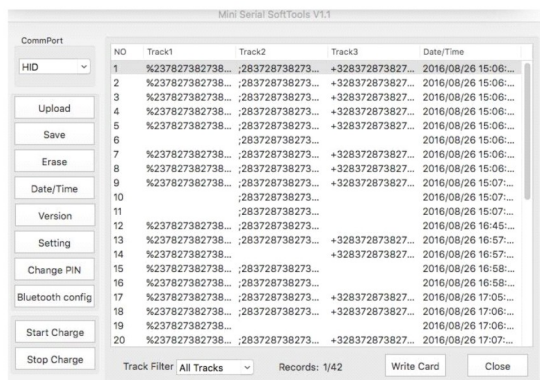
Mini Serial SoftTools V1.1

CommPort

HID

Upload

Save

Erase

Date/Time

Version

Setting

Change PIN

Bluetooth config

Start Charge

Stop Charge

| NO | Track1 | Track2 | Track3 | Date/Time |
|---|---|---|---|---|
| 1 | %237827382738... | ;2837287382737... | +328372873827... | 2016/08/26 15:06:... |
| 2 | %237827382738... | ;2837287382737... | +328372873827... | 2016/08/26 15:06:... |
| 3 | %237827382738... | ;2837287382737... | +328372873827... | 2016/08/26 15:06:... |
| 4 | %237827382738... | ;2837287382737... | +328372873827... | 2016/08/26 15:06:... |
| 5 | %237827382738... | ;2837287382737... | +328372873827... | 2016/08/26 15:06:... |
| 6 | | ;2837287382737... | | 2016/08/26 15:06:... |
| 7 | %237827382738... | ;2837287382737... | +328372873827... | 2016/08/26 15:06:... |
| 8 | %237827382738... | ;2837287382737... | +328372873827... | 2016/08/26 15:06:... |
| 9 | %237827382738... | ;2837287382737... | +328372873827... | 2016/08/26 15:07:... |
| 10 | | ;2837287382737... | | 2016/08/26 15:07:... |
| 11 | | ;2837287382737... | | 2016/08/26 15:07:... |
| 12 | %237827382738... | ;2837287382737... | | 2016/08/26 16:45:... |
| 13 | %237827382738... | ;2837287382737... | +328372873827... | 2016/08/26 16:57:... |
| 14 | %237827382738... | | +328372873827... | 2016/08/26 16:57:... |
| 15 | %237827382738... | ;2837287382737... | | 2016/08/26 16:58:... |
| 16 | %237827382738... | ;2837287382737... | | 2016/08/26 16:58:... |
| 17 | %237827382738... | ;2837287382737... | +328372873827... | 2016/08/26 17:05:... |
| 18 | %237827382738... | ;2837287382737... | +328372873827... | 2016/08/26 17:06:... |
| 19 | %237827382738... | | | 2016/08/26 17:06:... |
| 20 | %237827382738... | ;2837287382737... | +328372873827... | 2016/08/26 17:07:... |

Track Filter All Tracks

Records: 1/42

Write Card

Close